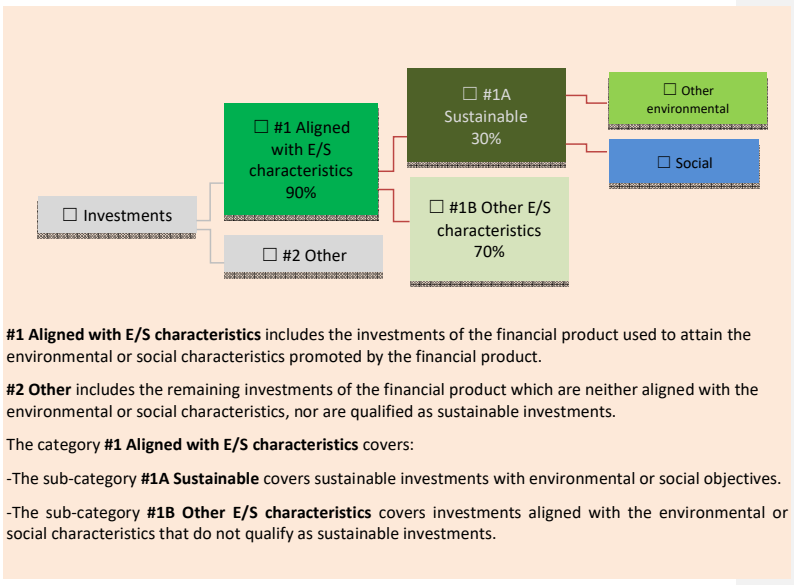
☐ Investments

☐ #1 Aligned with E/S characteristics 90%

☐ #2 Other

☐ #1A Sustainable 30%

☐ #1B Other E/S characteristics 70%

☐ Other environmental

☐ Social

**#1 Aligned with E/S characteristics** includes the investments of the financial product used to attain the environmental or social characteristics promoted by the financial product.

**#2 Other** includes the remaining investments of the financial product which are neither aligned with the environmental or social characteristics, nor are qualified as sustainable investments.

The category **#1 Aligned with E/S characteristics** covers:

-The sub-category **#1A Sustainable** covers sustainable investments with environmental or social objectives.

-The sub-category **#1B Other E/S characteristics** covers investments aligned with the environmental or social characteristics that do not qualify as sustainable investments.